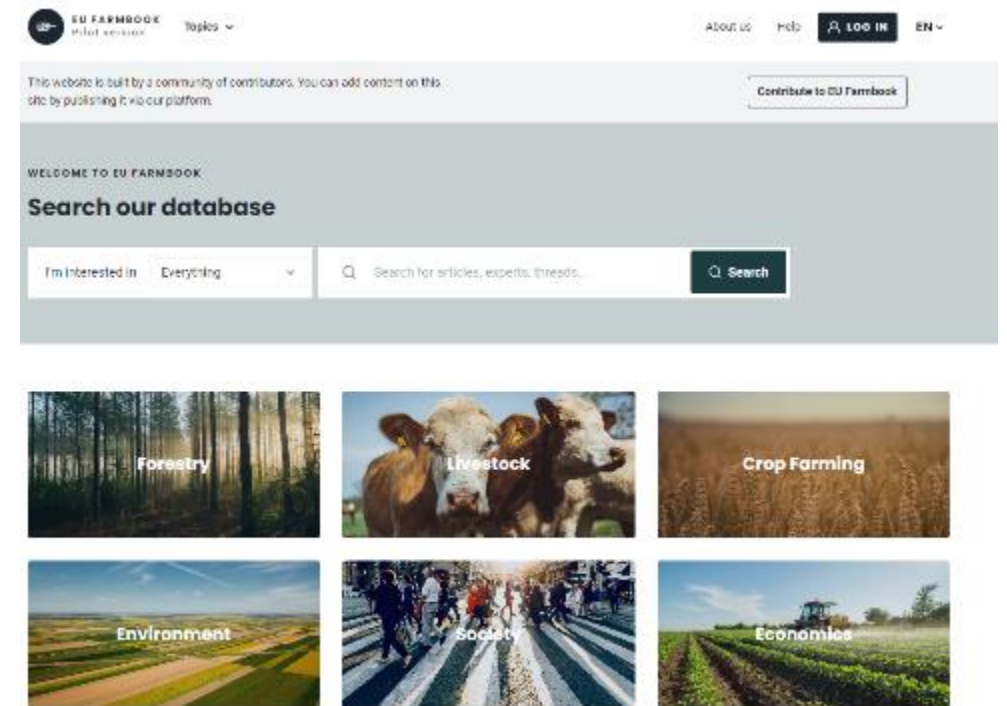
EU FARMBOOK
Pilot version

Topics

About us Help LOG IN EN

This website is built by a community of contributors. You can add content on this site by publishing it via our platform.

Contribute to EU Farmbook

WELCOME TO EU FARMBOOK

Search our database

I'm interested in Everything

Search for articles, experts, threads...

Search

Forestry

Livestock

Crop Farming

Environment

Society

Economics